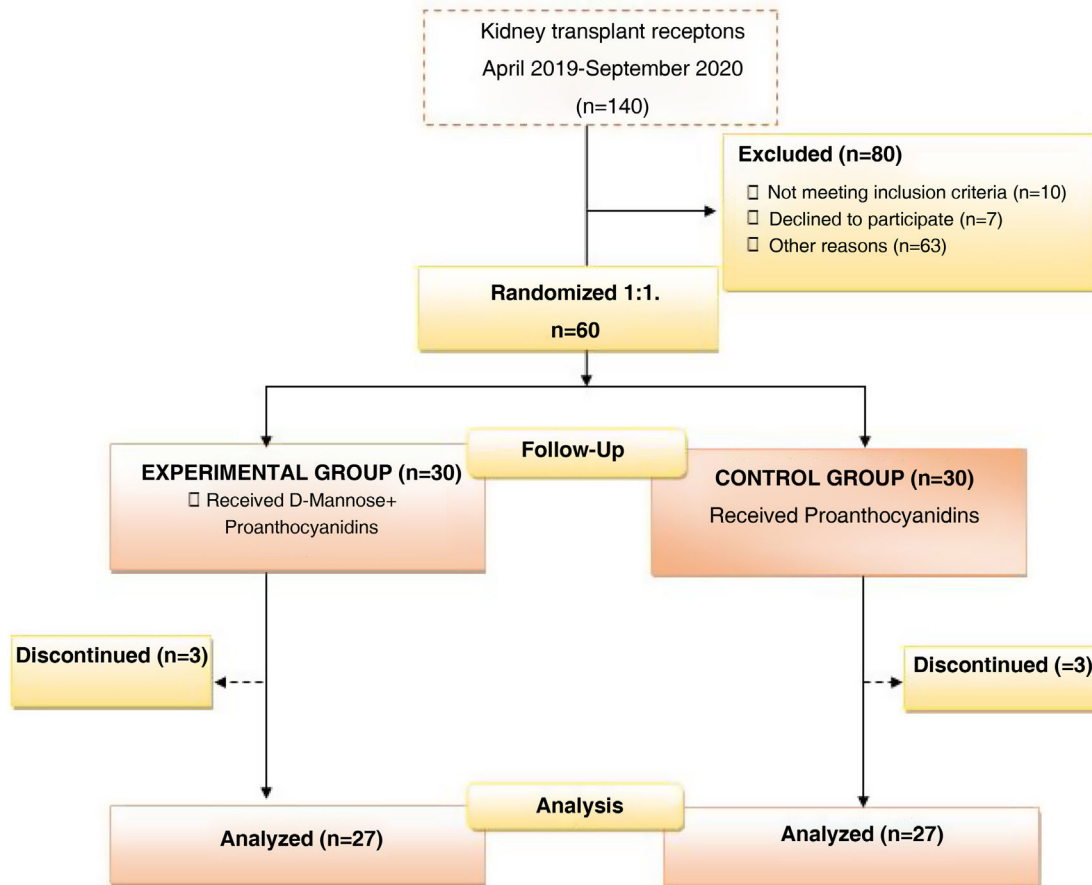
Kidney transplant receptons
April 2019-September 2020
(n=140)

Excluded (n=80)
□ Not meeting inclusion criteria (n=10)
□ Declined to participate (n=7)
□ Other reasons (n=63)

Randomized 1:1.
n=60

Follow-Up

EXPERIMENTAL GROUP (n=30)
□ Received D-Mannose+ Proanthocyanidins

CONTROL GROUP (n=30)
Received Proanthocyanidins

Discontinued (n=3)

Discontinued (=3)

Analysis

Analyzed (n=27)

Analyzed (n=27)